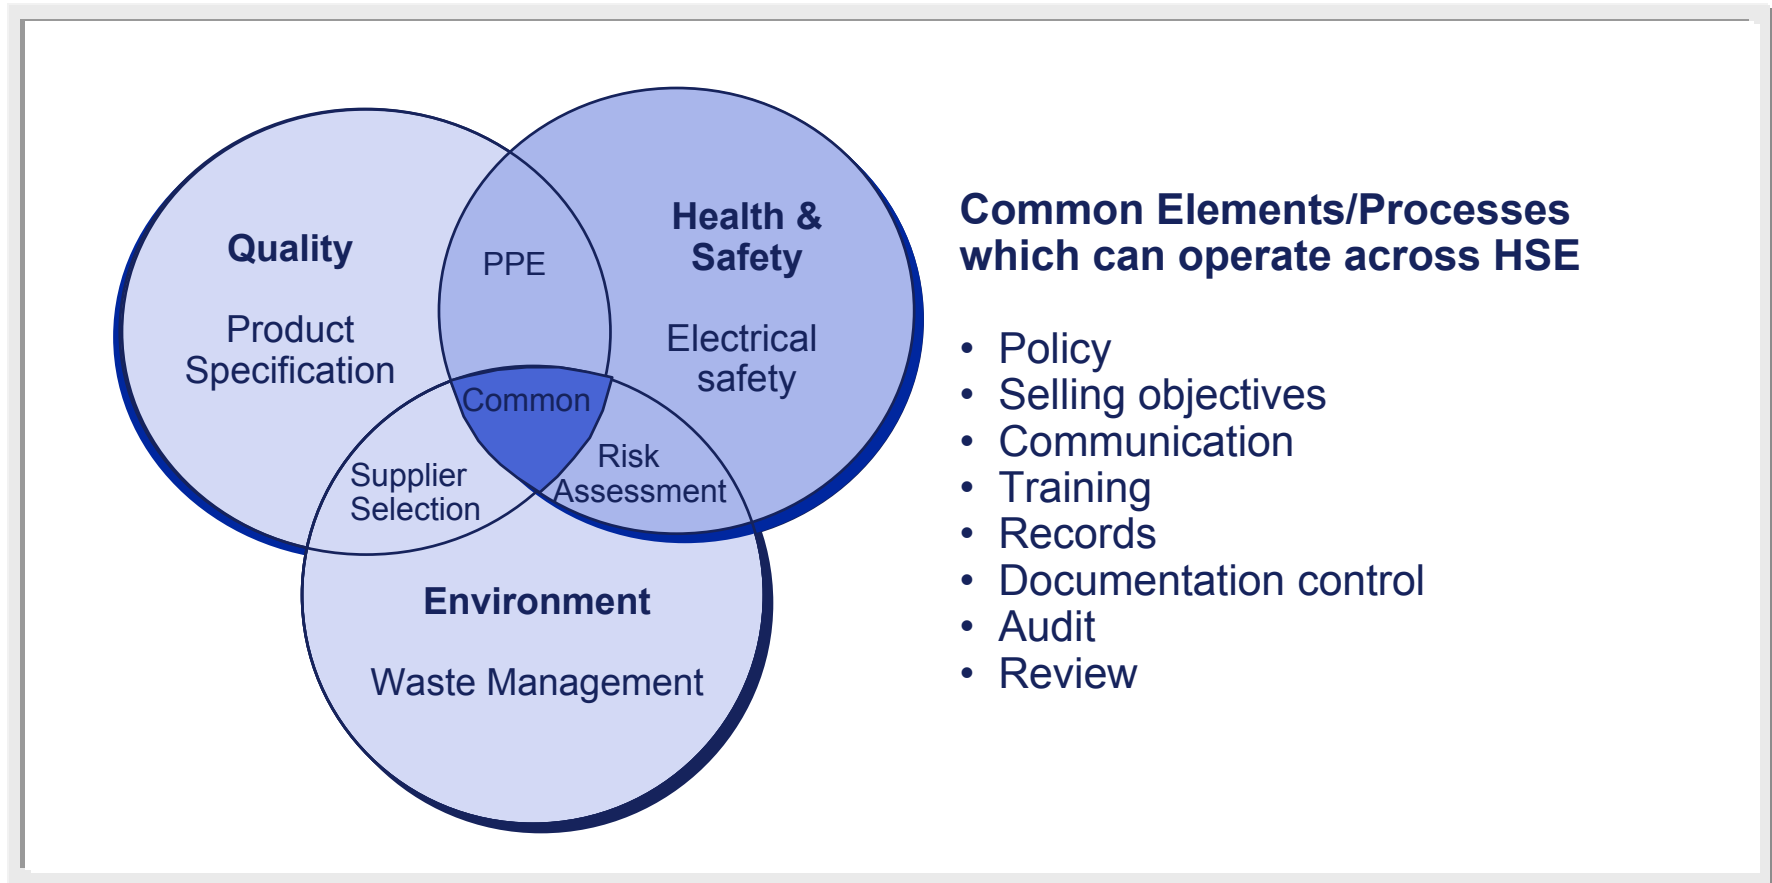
Quality

Product Specification

PPE

Health & Safety

Electrical safety

Common

Supplier Selection

Risk Assessment

Environment

Waste Management

Common Elements/Processes which can operate across HSE

- Policy
- Selling objectives
- Communication
- Training
- Records
- Documentation control
- Audit
- Review